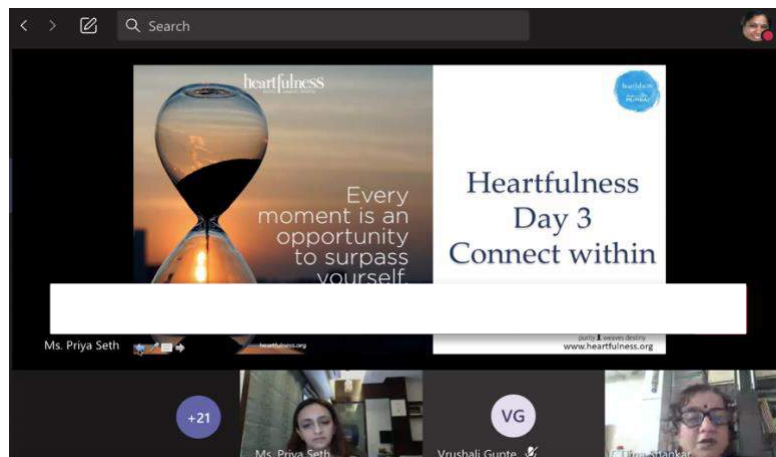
Search

heartfulness

Every moment is an opportunity to surpass yourself.

heartfulness.org

Heartfulness Day 3 Connect within

purity weaves destiny
www.heartfulness.org

Ms. Priya Seth

+21

VG

Ms. Priya Seth

Vrushali Gupte

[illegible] Shankar